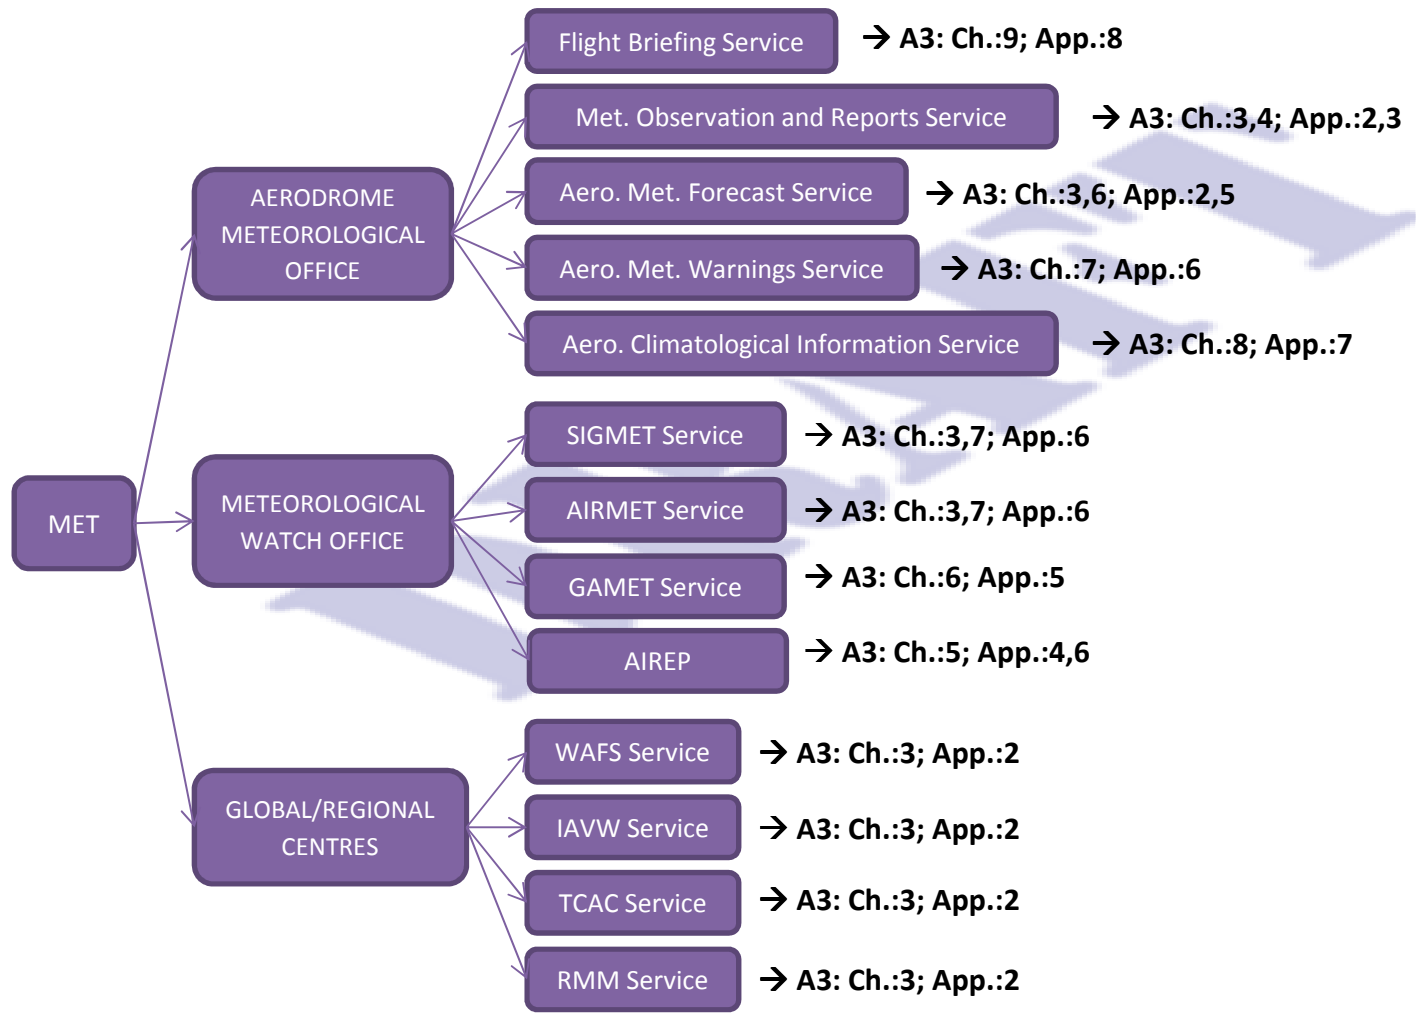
MET

AERODROME METEOROLOGICAL OFFICE

Flight Briefing Service → A3: Ch.:9; App.:8

Met. Observation and Reports Service → A3: Ch.:3,4; App.:2,3

Aero. Met. Forecast Service → A3: Ch.:3,6; App.:2,5

Aero. Met. Warnings Service → A3: Ch.:7; App.:6

Aero. Climatological Information Service → A3: Ch.:8; App.:7

METEOROLOGICAL WATCH OFFICE

SIGMET Service → A3: Ch.:3,7; App.:6

AIRMET Service → A3: Ch.:3,7; App.:6

GAMET Service → A3: Ch.:6; App.:5

AIREP → A3: Ch.:5; App.:4,6

GLOBAL/REGIONAL CENTRES

WAFS Service → A3: Ch.:3; App.:2

IAVW Service → A3: Ch.:3; App.:2

TCAC Service → A3: Ch.:3; App.:2

RMM Service → A3: Ch.:3; App.:2